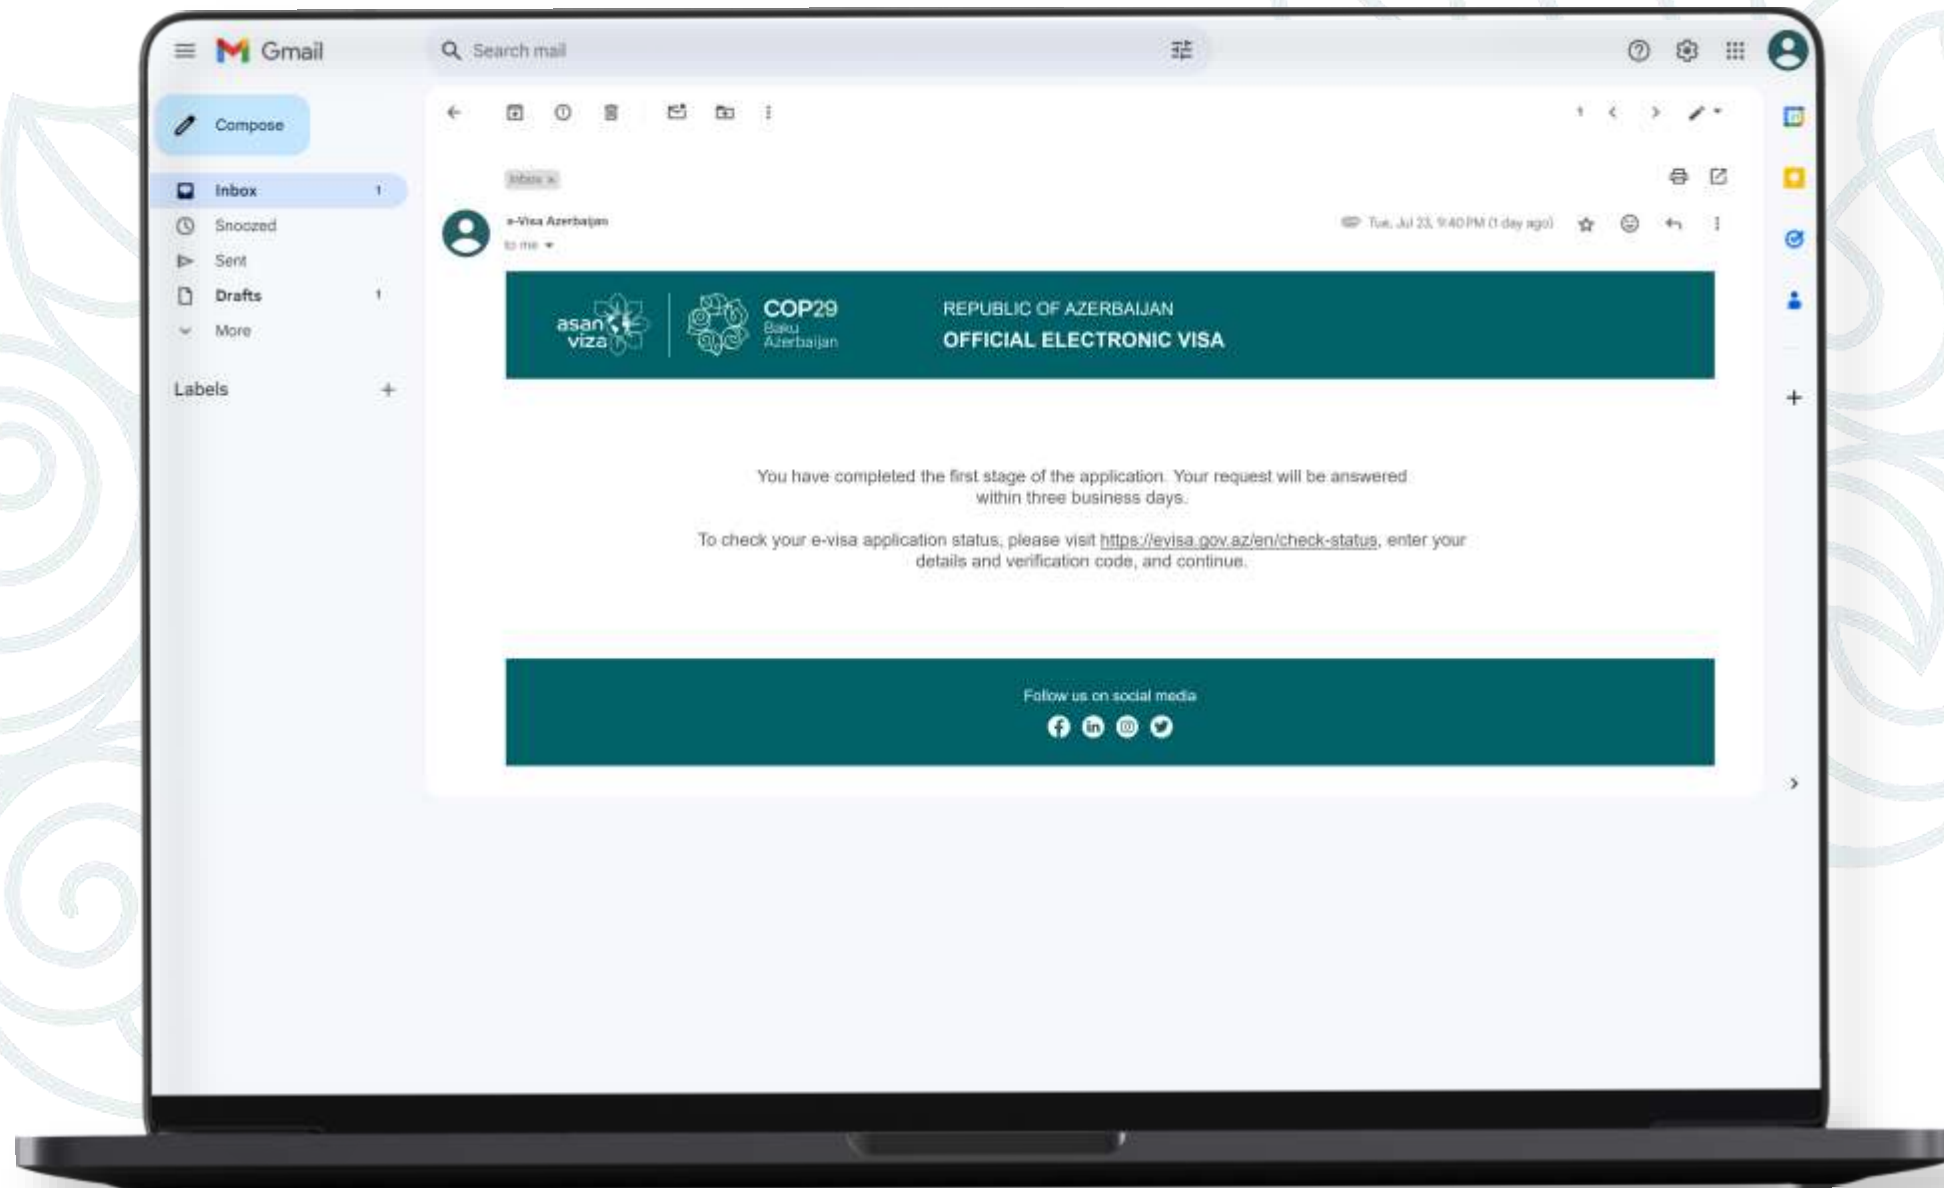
Gmail

Search mail

Compose

Inbox 1
Snoozed
Sent
Drafts 1
More

Labels +

1

Inbox x

e-Visa Azerbaijan
to me

Tue, Jul 23, 9:40 PM (1 day ago)

asan viza

COP29 Baku Azerbaijan

REPUBLIC OF AZERBAIJAN
OFFICIAL ELECTRONIC VISA

You have completed the first stage of the application. Your request will be answered within three business days.

To check your e-visa application status, please visit https://evisa.gov.az/en/check-status, enter your details and verification code, and continue.

Follow us on social media